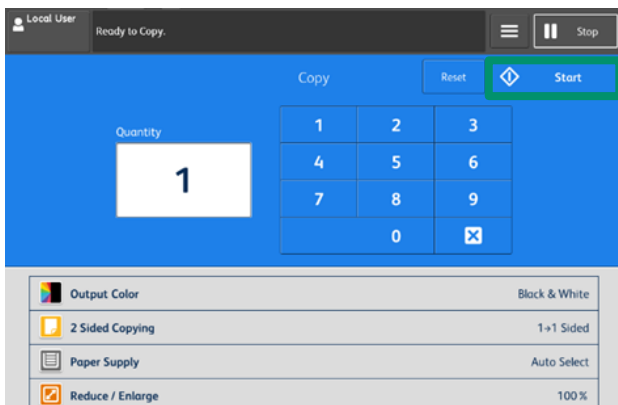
Local User
Ready to Copy.
Stop
Copy
Reset
Start
Quantity
1

| 1 | 2 | 3 |
|---|---|---|
| 4 | 5 | 6 |
| 7 | 8 | 9 |
| | 0 | |

Output Color	Black & White
2 Sided Copying	1→1 Sided
Paper Supply	Auto Select
Reduce / Enlarge	100%